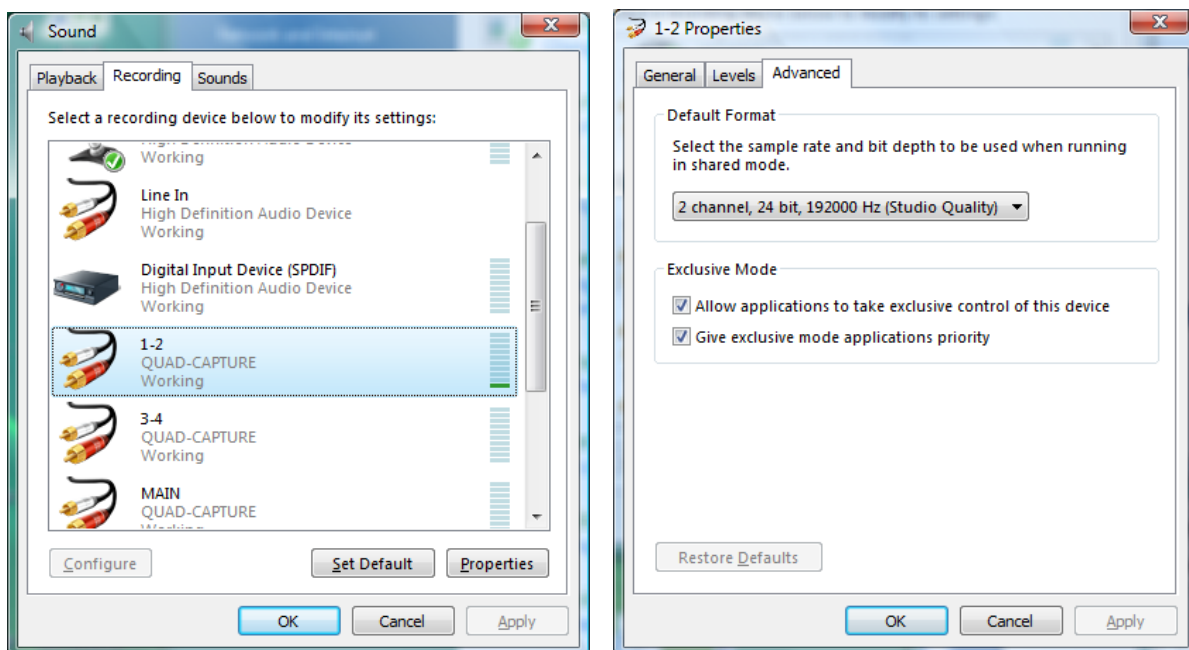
Sound

Playback | Recording | Sounds

Select a recording device below to modify its settings:

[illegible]
Working

Line In
High Definition Audio Device
Working

Digital Input Device (SPDIF)
High Definition Audio Device
Working

1-2
QUAD-CAPTURE
Working

3-4
QUAD-CAPTURE
Working

MAIN
QUAD-CAPTURE
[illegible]

Configure | Set Default | Properties

OK | Cancel | Apply

1-2 Properties

General | Levels | Advanced

Default Format

Select the sample rate and bit depth to be used when running in shared mode.

2 channel, 24 bit, 192000 Hz (Studio Quality)

Exclusive Mode

Allow applications to take exclusive control of this device

Give exclusive mode applications priority

Restore Defaults

OK | Cancel | Apply